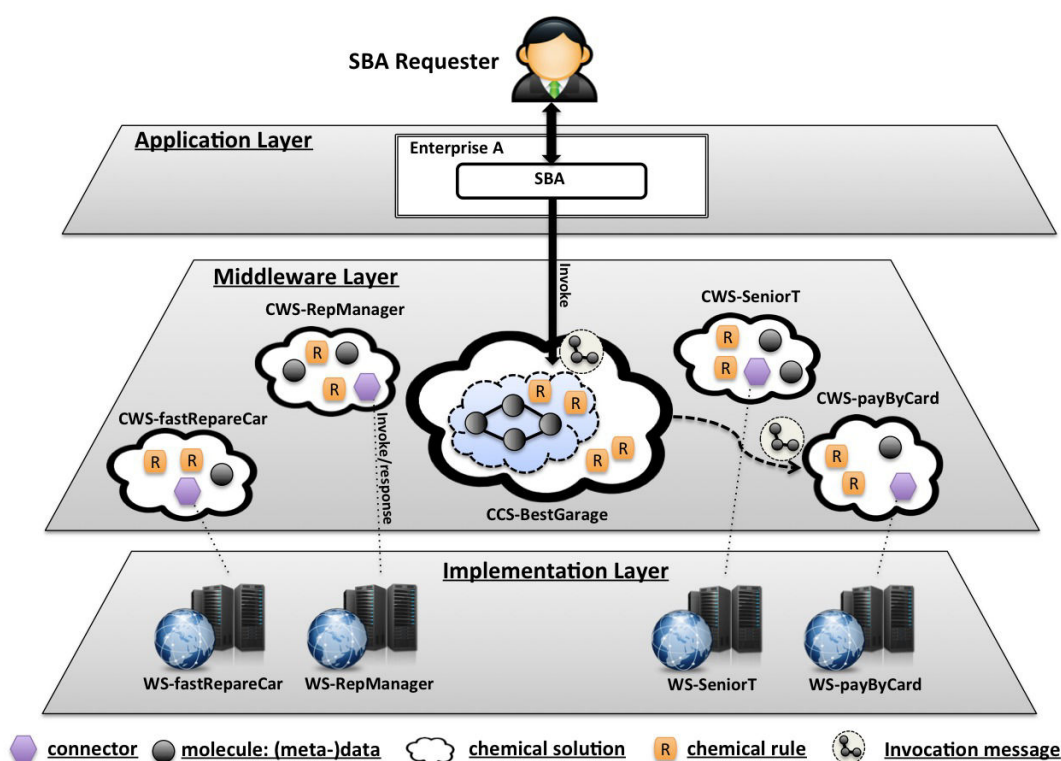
SBA Requester

Application Layer

Enterprise A

SBA

Invoke

Middleware Layer

CWS-RepManager

R

R

CWS-SeniorT

R

R

CWS-fastRepareCar

R R

Invoke/response

R R

R

R R

CWS-payByCard

R

R

CCS-BestGarage

Implementation Layer

WS-fastRepareCar

WS-RepManager

WS-SeniorT

WS-payByCard

connector molecule: (meta-)data chemical solution R chemical rule Invocation message